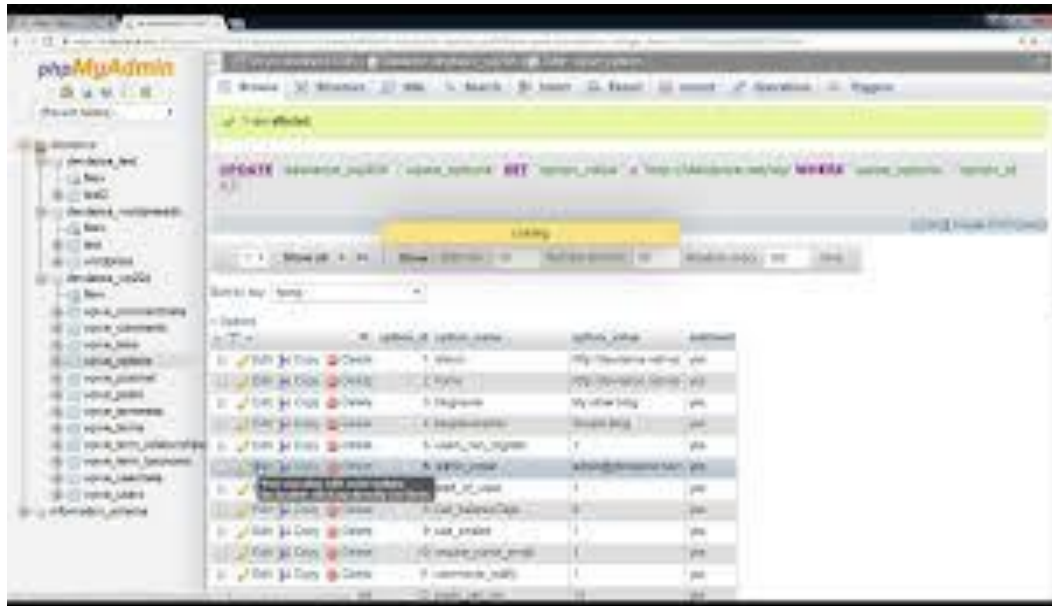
phpMyAdmin

Recent tables

Browse | Structure | SQL | Search | Insert | Export | Import | Operations | Triggers

1 row affected.

UPDATE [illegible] SET option_value = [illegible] WHERE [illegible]

Loading

Show all | Show: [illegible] | Number of rows: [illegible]

Sort by key: None

+ Options

| | | option_id | option_name | option_value | autoload |
|---|---|---|---|---|---|
| Edit | Copy | Delete | 1 | siteurl | http://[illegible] | yes |
| Edit | Copy | Delete | 2 | home | http://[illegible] | yes |
| Edit | Copy | Delete | 3 | blogname | My other blog | yes |
| Edit | Copy | Delete | 4 | blogdescription | Simple blog | yes |
| Edit | Copy | Delete | 5 | users_can_register | 1 | yes |
| Edit | Copy | Delete | 6 | admin_email | admin@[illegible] | yes |
| Edit | Copy | Delete | 7 | start_of_week | 1 | yes |
| Edit | Copy | Delete | 8 | use_balanceTags | 0 | yes |
| Edit | Copy | Delete | 9 | use_smilies | 1 | yes |
| Edit | Copy | Delete | 10 | require_name_email | 1 | yes |
| Edit | Copy | Delete | 11 | comments_notify | 1 | yes |